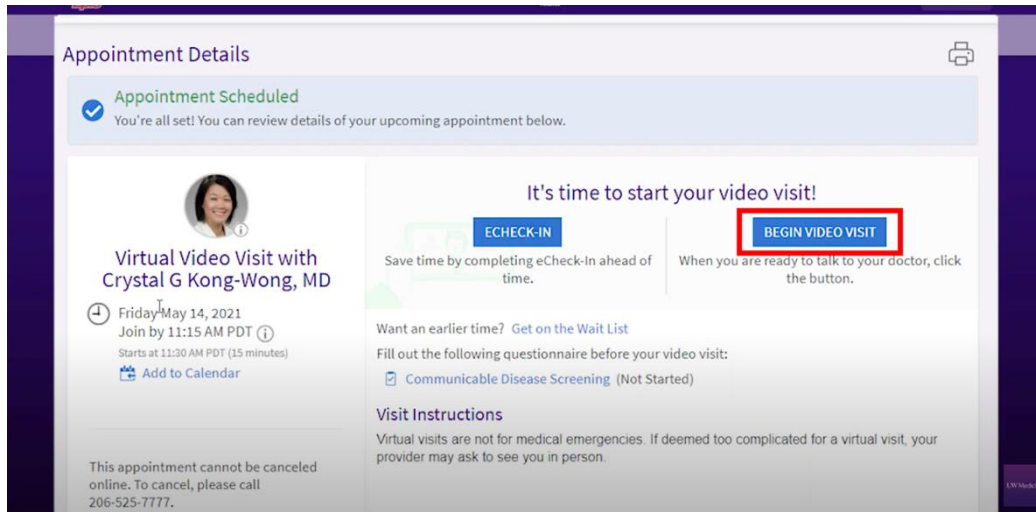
Appointment Details

Appointment Scheduled
You're all set! You can review details of your upcoming appointment below.

Virtual Video Visit with Crystal G Kong-Wong, MD

Friday May 14, 2021
Join by 11:15 AM PDT
Starts at 11:30 AM PDT (15 minutes)
Add to Calendar

This appointment cannot be canceled online. To cancel, please call 206-525-7777.

It's time to start your video visit!

ECHECK-IN
Save time by completing eCheck-In ahead of time.

BEGIN VIDEO VISIT
When you are ready to talk to your doctor, click the button.

Want an earlier time? Get on the Wait List
Fill out the following questionnaire before your video visit:
Communicable Disease Screening (Not Started)

Visit Instructions
Virtual visits are not for medical emergencies. If deemed too complicated for a virtual visit, your provider may ask to see you in person.

UW Medicine